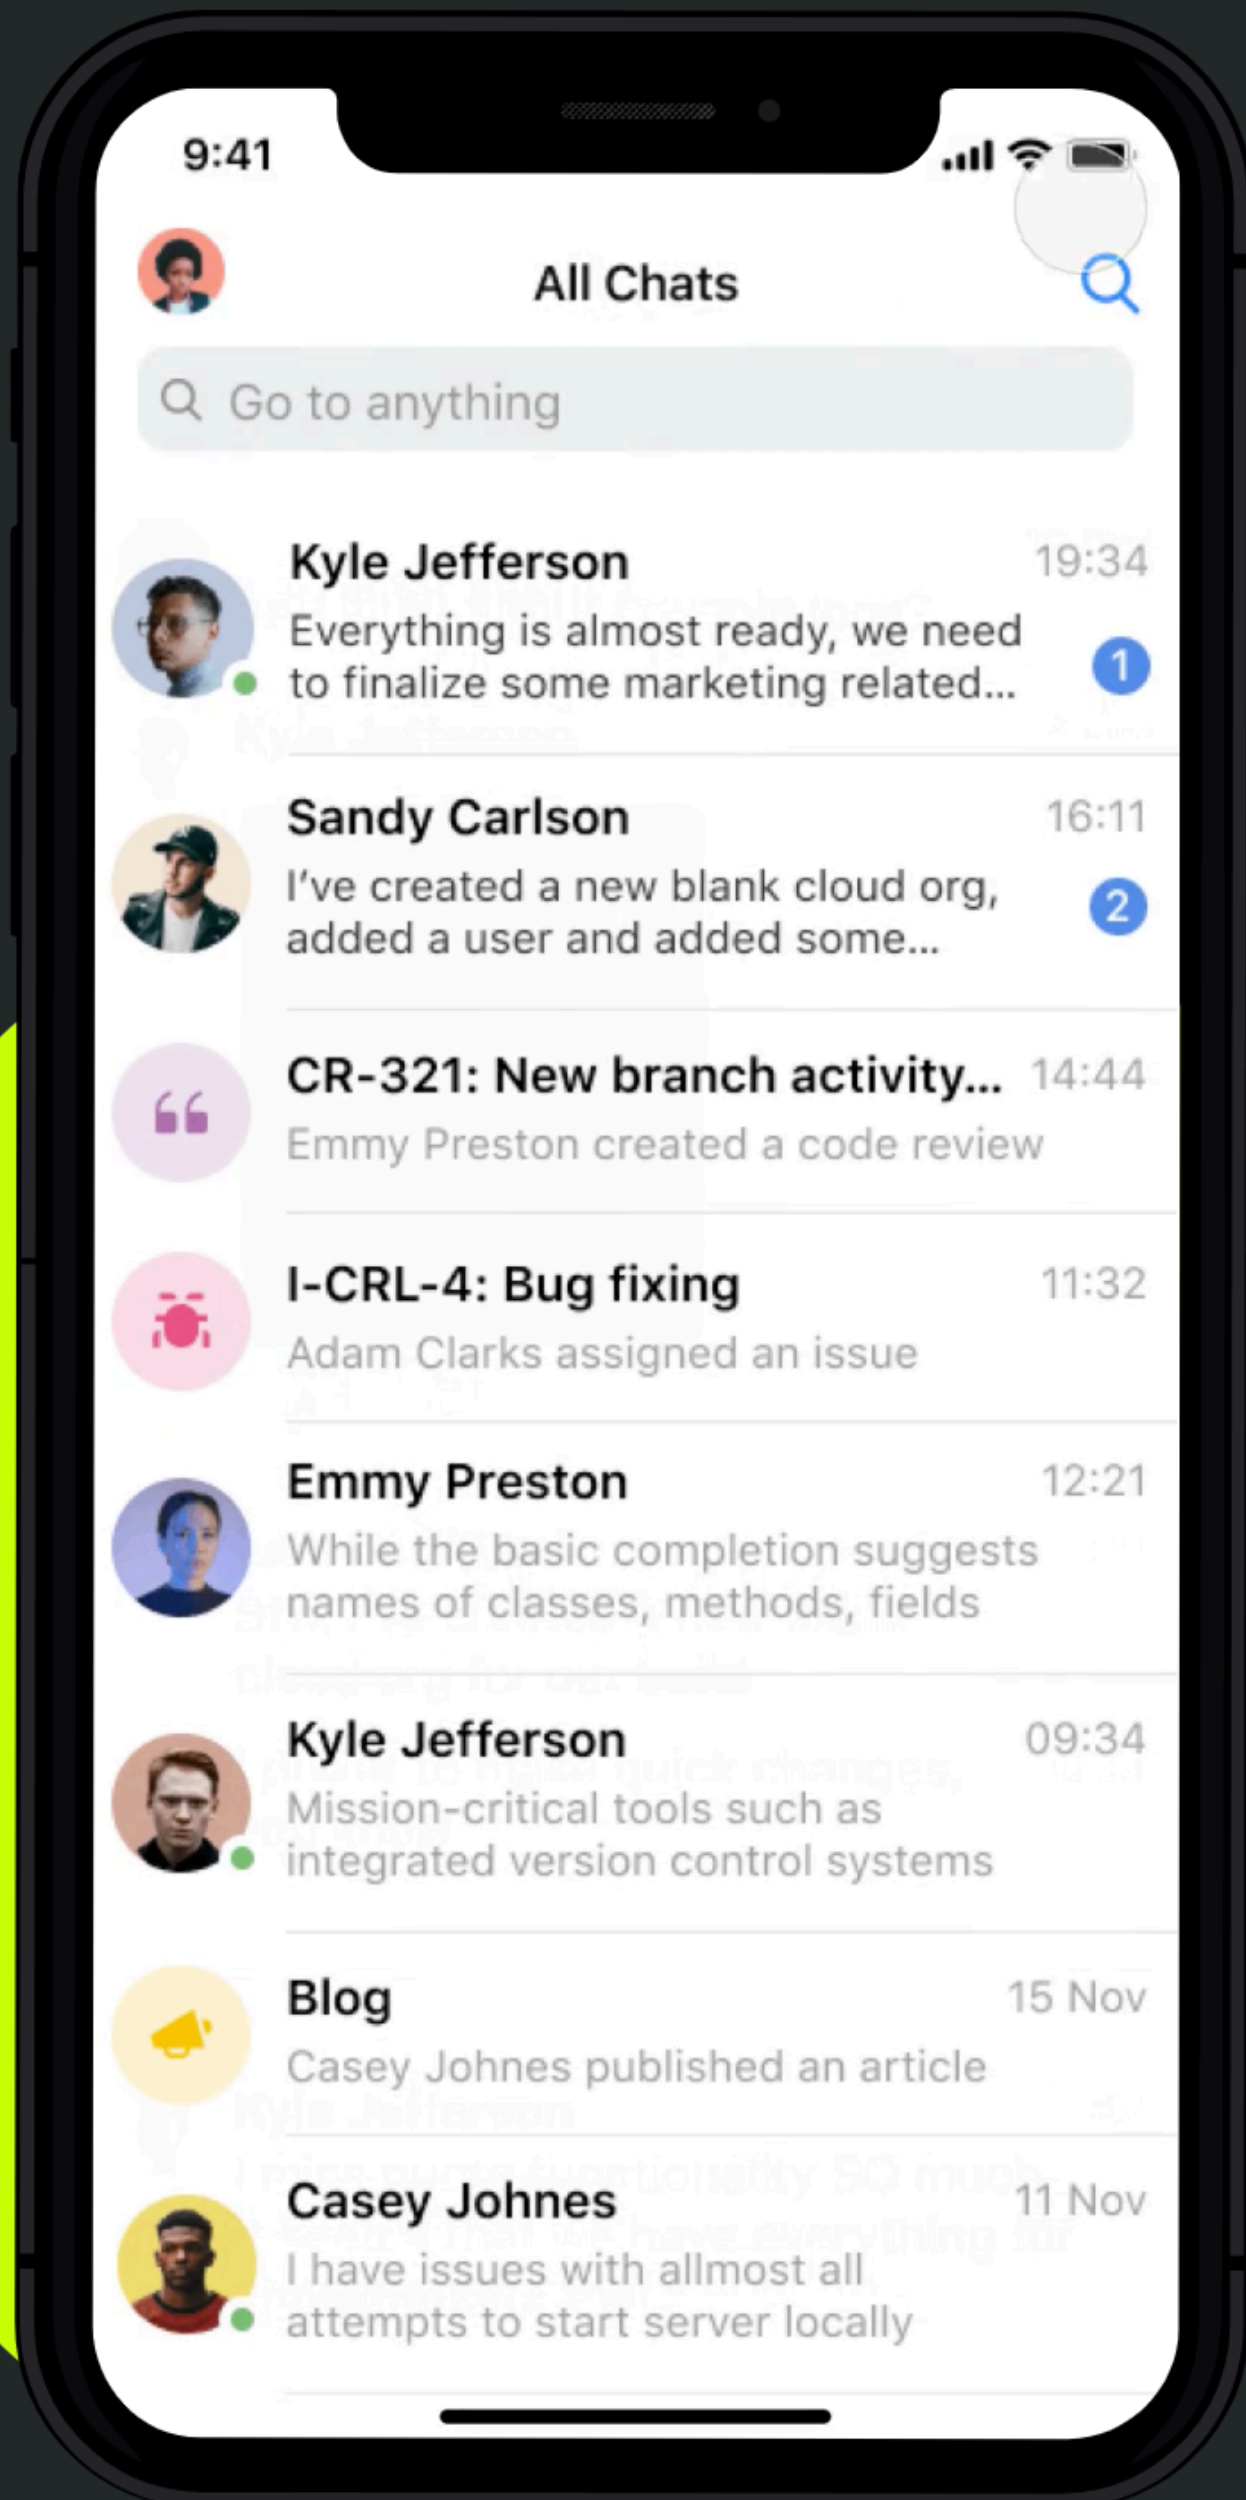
9:41

All Chats

Go to anything

Kyle Jefferson 19:34
Everything is almost ready, we need to finalize some marketing related...
1

Sandy Carlson 16:11
I've created a new blank cloud org, added a user and added some...
2

CR-321: New branch activity... 14:44
Emmy Preston created a code review

I-CRL-4: Bug fixing 11:32
Adam Clarks assigned an issue

Emmy Preston 12:21
While the basic completion suggests names of classes, methods, fields

Kyle Jefferson 09:34
Mission-critical tools such as integrated version control systems

Blog 15 Nov
Casey Johnes published an article

Casey Johnes 11 Nov
I have issues with allmost all attempts to start server locally